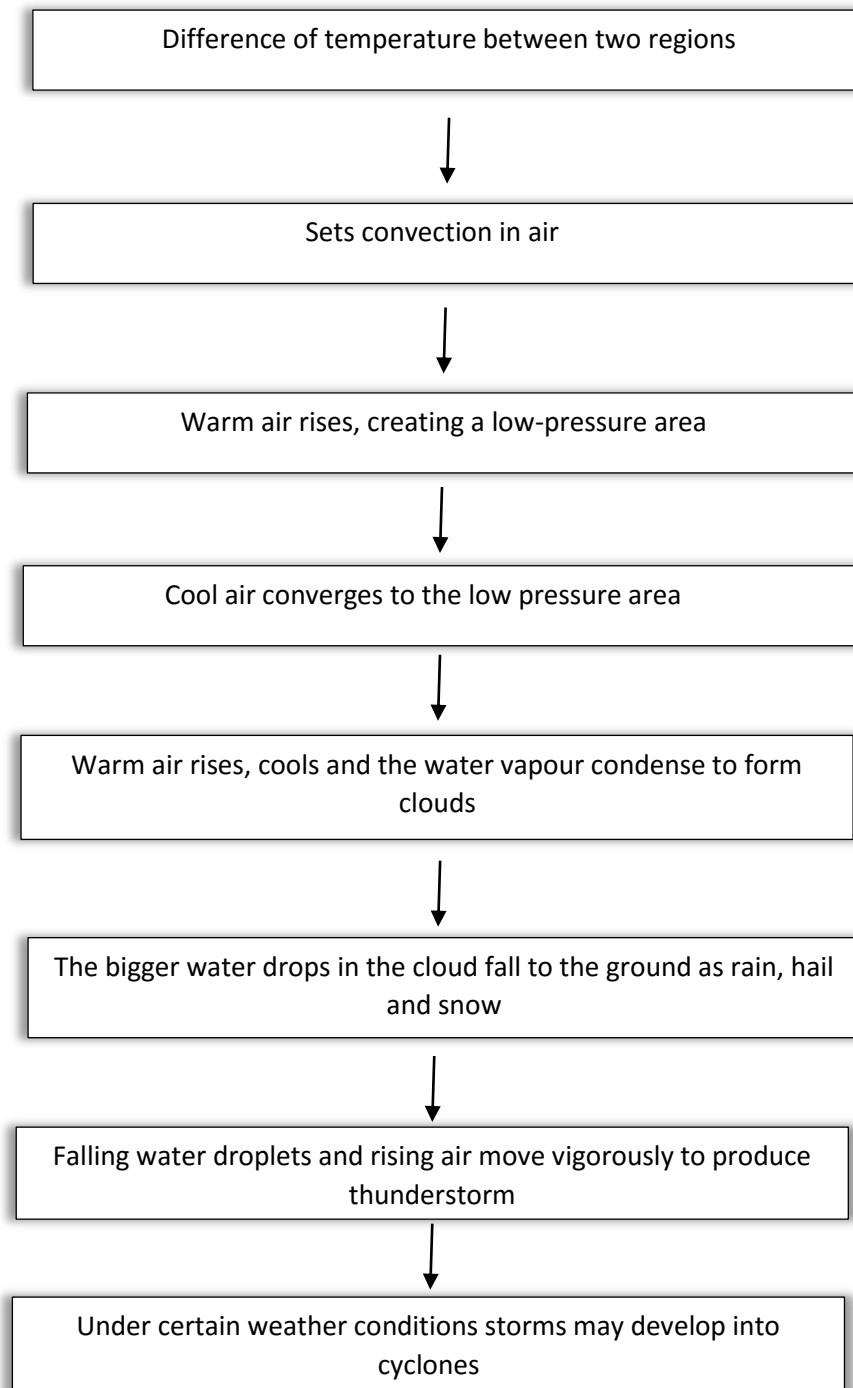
Difference of temperature between two regions

Sets convection in air

Warm air rises, creating a low-pressure area

Cool air converges to the low pressure area

Warm air rises, cools and the water vapour condense to form clouds

The bigger water drops in the cloud fall to the ground as rain, hail and snow

Falling water droplets and rising air move vigorously to produce thunderstorm

Under certain weather conditions storms may develop into cyclones